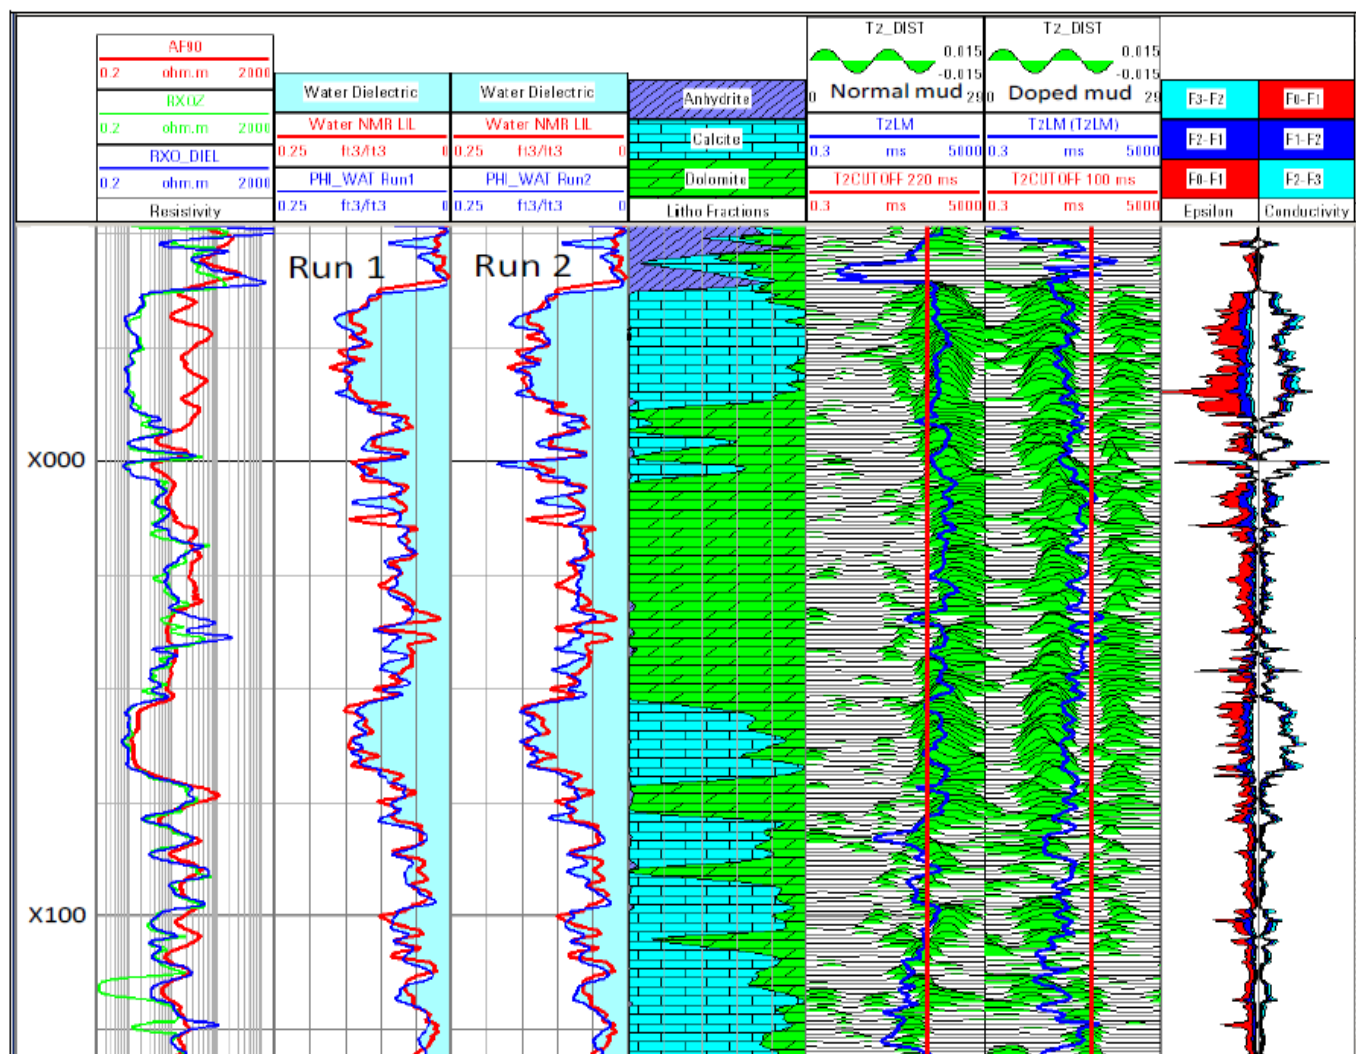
AF90
0.2 ohm.m 2000
RXOZ
0.2 ohm.m 2000
RXO_DIEL
0.2 ohm.m 2000
Resistivity

Water Dielectric
Water NMR LIL
0.25 ft3/ft3 0
PHI_WAT Run1
0.25 ft3/ft3 0

Water Dielectric
Water NMR LIL
0.25 ft3/ft3 0
PHI_WAT Run2
0.25 ft3/ft3 0

Anhydrite
Calcite
Dolomite
Litho Fractions

T2_DIST
0.015
-0.015
0 Normal mud 29
T2LM
0.3 ms 5000
T2CUTOFF 220 ms
0.3 ms 5000

T2_DIST
0.015
-0.015
0 Doped mud 29
T2LM (T2LM)
0.3 ms 5000
T2CUTOFF 100 ms
0.3 ms 5000

F3-F2
F2-F1
F0-F1
Epsilon

F0-F1
F1-F2
F2-F3
Conductivity

Run 1
Run 2
X000
X100